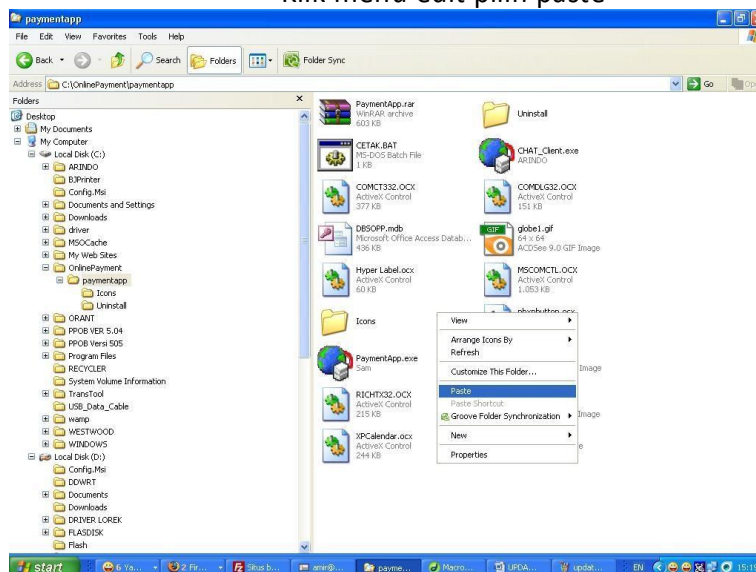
Klik menu edit pilih paste

paymentapp

File Edit View Favorites Tools Help

Back Search Folders Folder Sync

Address C:\OnlinePayment\paymentapp

Go

Folders

Desktop
My Documents
My Computer
Local Disk (C:)
ARINDO
BJPrinter
Config.Msi
Documents and Settings
Downloads
driver
MSOCache
My Web Sites
OnlinePayment
paymentapp
Icons
Uninstall
ORANT
PPOB VER 5.04
PPOB Versi 505
Program Files
RECYCLER
System Volume Information
TransTool
USB_Data_Cable
wamp
WESTWOOD
WINDOWS
Local Disk (D:)
Config.Msi
DDWRT
Documents
Downloads
DRIVER LOREK
FLASDISK
Flash

PaymentApp.rar
WinRAR archive
603 KB

Uninstall

CETAK.BAT
MS-DOS Batch File
1 KB

CHAT_Client.exe
ARINDO

COMCT332.OCX
ActiveX Control
377 KB

COMDLG32.OCX
ActiveX Control
151 KB

DBSOPP.mdb
Microsoft Office Access Datab...
436 KB

globe1.gif
64 x 64
ACDSee 9.0 GIF Image

Hyper Label.ocx
ActiveX Control
60 KB

MSCOMCTL.OCX
ActiveX Control
1.053 KB

Icons

PaymentApp.exe
Sam

RICHTX32.OCX
ActiveX Control
215 KB

XPCalendar.ocx
ActiveX Control
244 KB

Image

Image

View
Arrange Icons By
Refresh
Customize This Folder...
Paste
Paste Shortcut
Groove Folder Synchronization
New
Properties

start 6 Ya... 2 Fir... Situs b... amir@... payme... Macro... UPDA... updat... EN 15:1